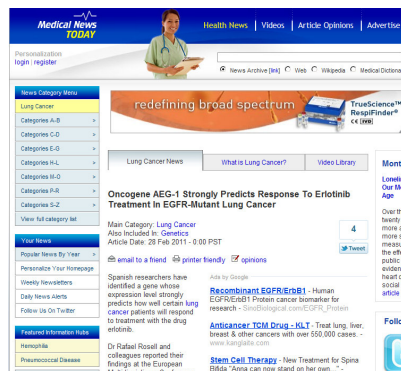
Medical News TODAY

Health News | Videos | Article Opinions | Advertise

Personalization
login | register

News Archive [lek] Web Wikipedia Medical Dictiona

News Category Menu
Lung Cancer
Categories A-B
Categories C-D
Categories E-G
Categories H-L
Categories M-O
Categories P-R
Categories S-Z
View full category list

Your News
Popular News By Year
Personalize Your Homepage
Weekly Newsletters
Daily News Alerts
Follow Us On Twitter

Featured Information Hubs
Hemophilia
Pneumococcal Disease

redefining broad spectrum

TrueScience™ RespiFinder® CE IVD

Lung Cancer News | What is Lung Cancer? | Video Library

Oncogene AEG-1 Strongly Predicts Response To Erlotinib Treatment In EGFR-Mutant Lung Cancer

Main Category: Lung Cancer
Also Included In: Genetics
Article Date: 28 Feb 2011 - 0:00 PST

4
Tweet

email to a friend printer friendly opinions

Spanish researchers have identified a gene whose expression level strongly predicts how well certain lung cancer patients will respond to treatment with the drug erlotinib.

Dr Rafael Rosell and colleagues reported their findings at the European

Ads by Google

Recombinant EGFR/ErbB1 - Human EGFR/ErbB1 Protein cancer biomarker for research - SinoBiological.com/EGFR_Protein

Anticancer TCM Drug - KLT - Treat lung, liver, breast & other cancers with over 550,000 cases. - www.kanglaite.com

Stem Cell Therapy - New Treatment for Spina Bifida "Anna can now stand on her own..." -

Mont
Loneli
Our M
Age
Over th
twenty
more a
more s
measu
the eff
public
eviden
heart d
social
article

Follo